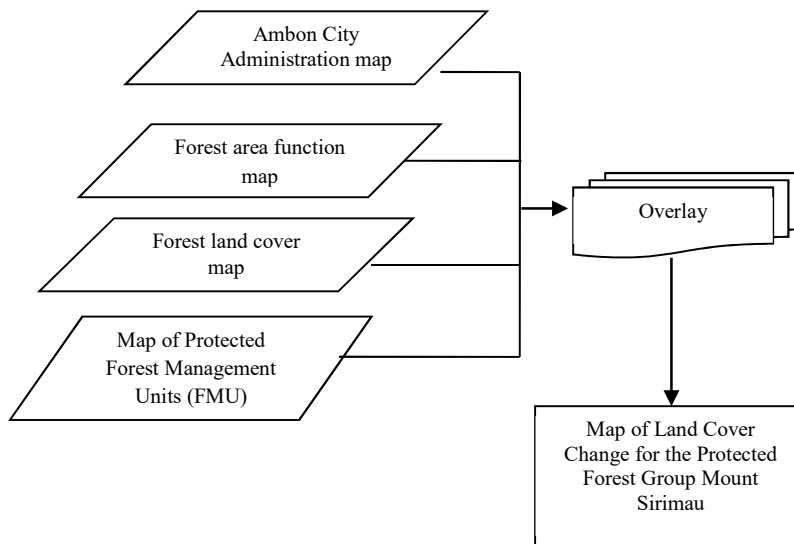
Ambon City Administration map

Forest area function map

Forest land cover map

Map of Protected Forest Management Units (FMU)

Overlay

Map of Land Cover Change for the Protected Forest Group Mount Sirimau